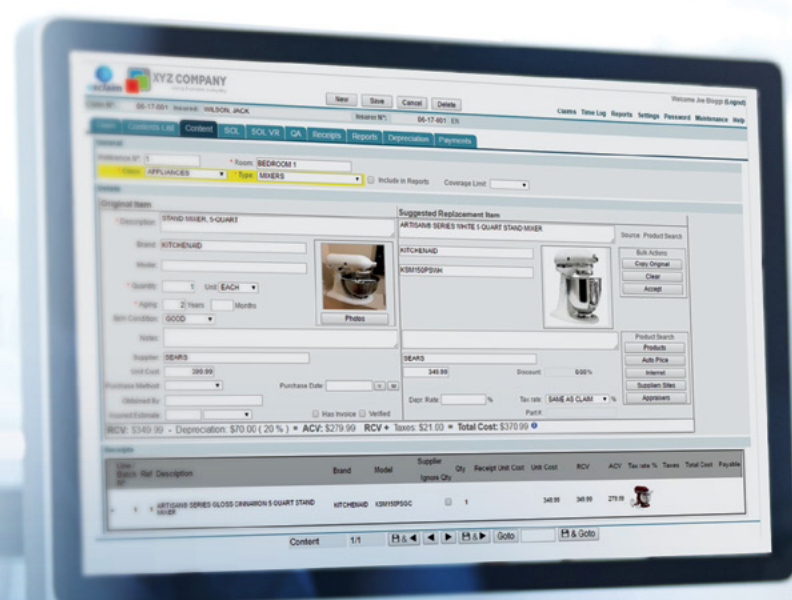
XYZ COMPANY

Claim N°: B6-17-001 Insured: WILSON, JACK

New Save Cancel Delete

Insurer N°: B6-17-001 EN

Welcome Joe Bloggs (Logout)

Claims Time Log Reports Settings Password Maintenance Help

Claim Contents List Content SOL SOL VR QA Receipts Reports Depreciation Payments

General

Reference N°: 1 * Room: BEDROOM 1

* Class: APPLIANCES * Type: MIXERS Include in Reports Coverage Limit:

Details

Original Item

* Description: STAND MIXER, 5-QUART

Brand: KITCHENAID

Model:

* Quantity: 1 Unit: EACH

* Aging: 2 Years Months

Item Condition: GOOD

Photos

Notes:

Supplier: SEARS

Unit Cost: 399.99

Purchase Method: Purchase Date:

Obtained By:

Insured Estimate: Has Invoice Verified

Suggested Replacement Item

ARTISAN® SERIES WHITE 5 QUART STAND MIXER

Source: Product Search

KITCHENAID

KSM150PSWH

Bulk Actions
Copy Original
Clear
Accept

SEARS

349.99 Discount: 0.00 %

Depr. Rate: % Tax rate: SAME AS CLAIM %

Part #:

Product Search
Products
Ads Price
Internet
Suppliers Sites
Appraisers

RCV: $349.99 - Depreciation: $70.00 ( 20 % ) = ACV: $279.99 RCV + Taxes: $21.00 = Total Cost: $370.99

Receipts

| Line / Batch N° | Ref | Description | Brand | Model | Supplier Ignore Qty | Qty | Receipt Unit Cost | Unit Cost | RCV | ACV | Tax rate % | Taxes | Total Cost | Payable |
|---|---|---|---|---|---|---|---|---|---|---|---|---|---|---|
| 1 | 1 | ARTISAN® SERIES GLOSS CINNAMON 5 QUART STAND MIXER | KITCHENAID | KSM150PSGC | | 1 | | 349.99 | 349.99 | 279.99 | | | | |

Content 1/1 Goto & Goto